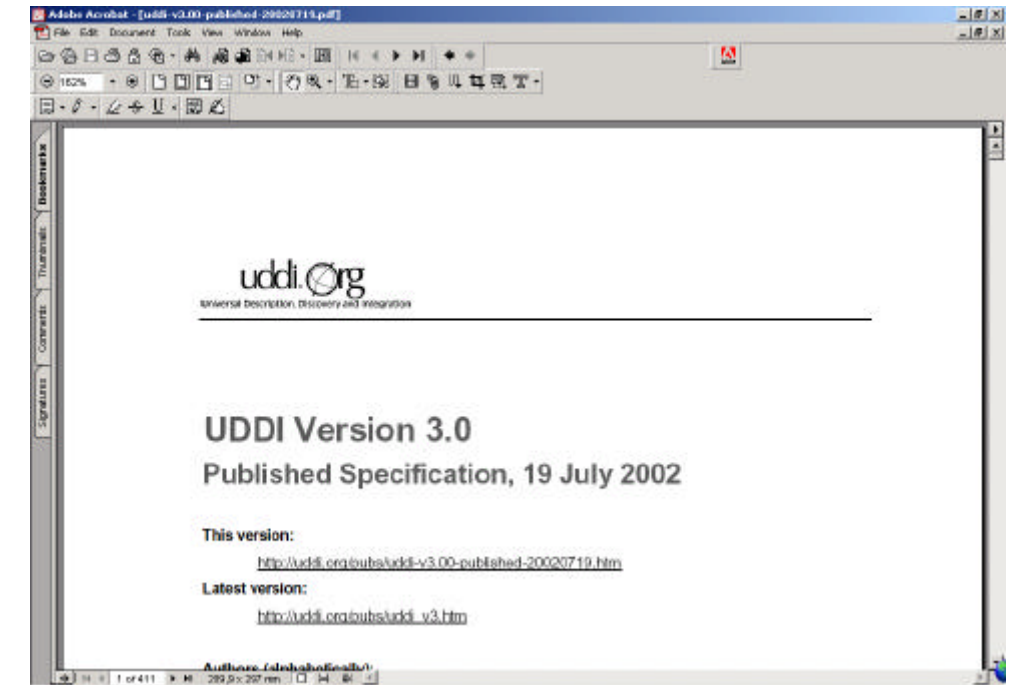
Adobe Acrobat - [uddi-v3.00-published-20020719.pdf]
File Edit Document Tools View Window Help
162%

Bookmarks
Thumbnails
Comments
Signatures

uddi.org
Universal Description, Discovery and Integration

UDDI Version 3.0
Published Specification, 19 July 2002

This version:
http://uddi.org/pubs/uddi-v3.00-published-20020719.htm
Latest version:
http://uddi.org/pubs/uddi_v3.htm

Authors (alphabetically):

1 of 411
209.9 x 297 mm